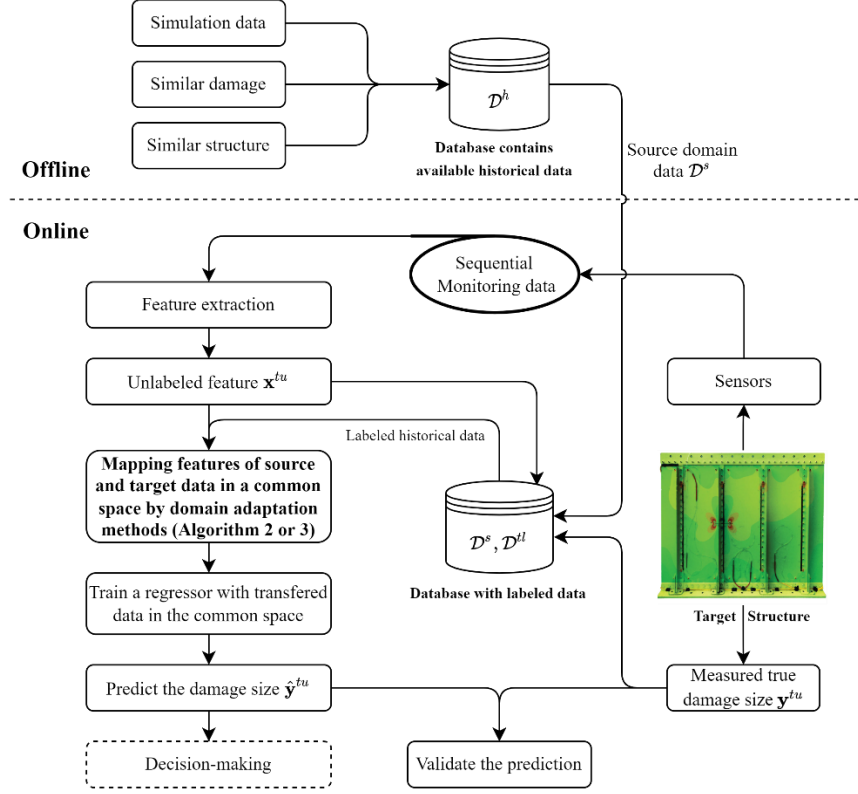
Simulation data

Similar damage

Similar structure

$\mathcal{D}^h$

Database contains available historical data

Source domain data $\mathcal{D}^s$

Offline

Online

Sequential Monitoring data

Feature extraction

Unlabeled feature $\mathbf{x}^{tu}$

Sensors

Labeled historical data

Mapping features of source and target data in a common space by domain adaptation methods (Algorithm 2 or 3)

$\mathcal{D}^s, \mathcal{D}^{tl}$

Database with labeled data

Train a regressor with transfered data in the common space

Target Structure

Predict the damage size $\hat{\mathbf{y}}^{tu}$

Measured true damage size $\mathbf{y}^{tu}$

Decision-making

Validate the prediction